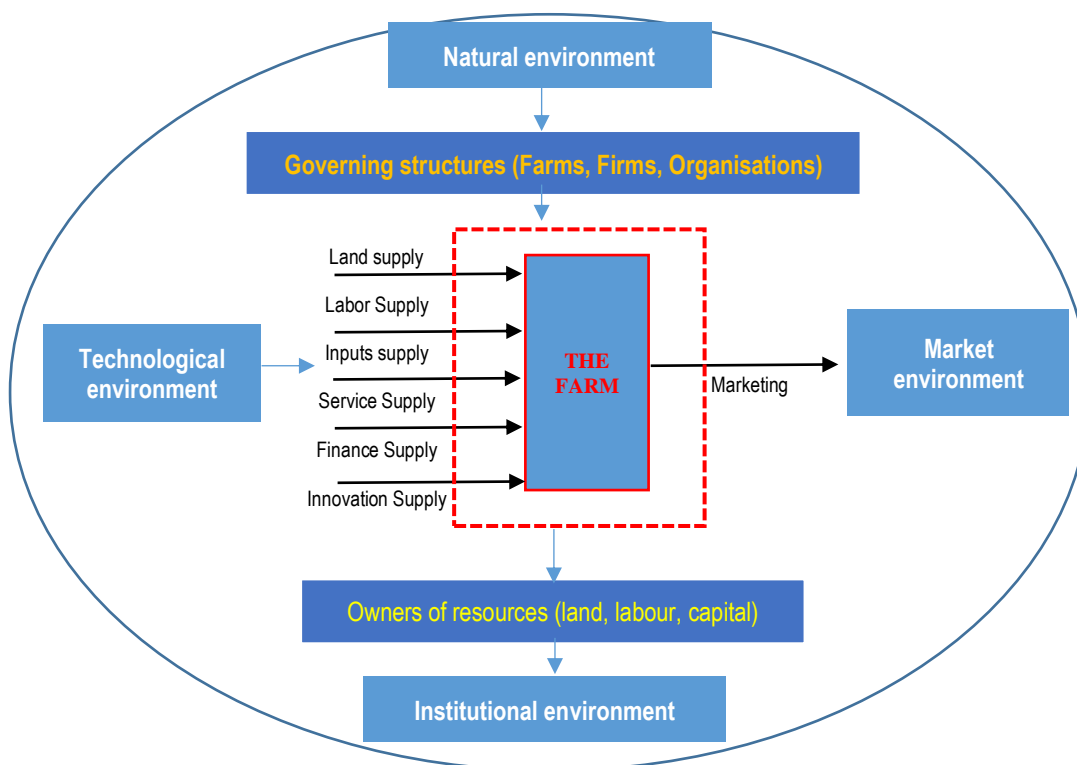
Natural environment

Governing structures (Farms, Firms, Organisations)

Technological environment

Land supply

Labor Supply

Inputs supply

Service Supply

Finance Supply

Innovation Supply

THE FARM

Marketing

Market environment

Owners of resources (land, labour, capital)

Institutional environment